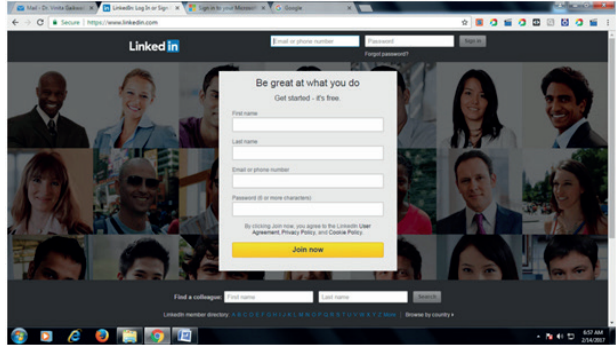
Mail - Dr. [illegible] | LinkedIn: Log In or Sign | Sign in to your Microsoft | Google

Secure | https://www.linkedin.com

LinkedIn

Email or phone number | Password | Sign in

Forgot password?

Be great at what you do

Get started - it's free.

First name

Last name

Email or phone number

Password (6 or more characters)

By clicking Join now, you agree to the LinkedIn User Agreement, Privacy Policy, and Cookie Policy.

Join now

Find a colleague: First name | Last name | Search

LinkedIn member directory: A B C D E F G H I J K L M N O P Q R S T U V W X Y Z More | Browse by country

8:57 AM
2/14/2017